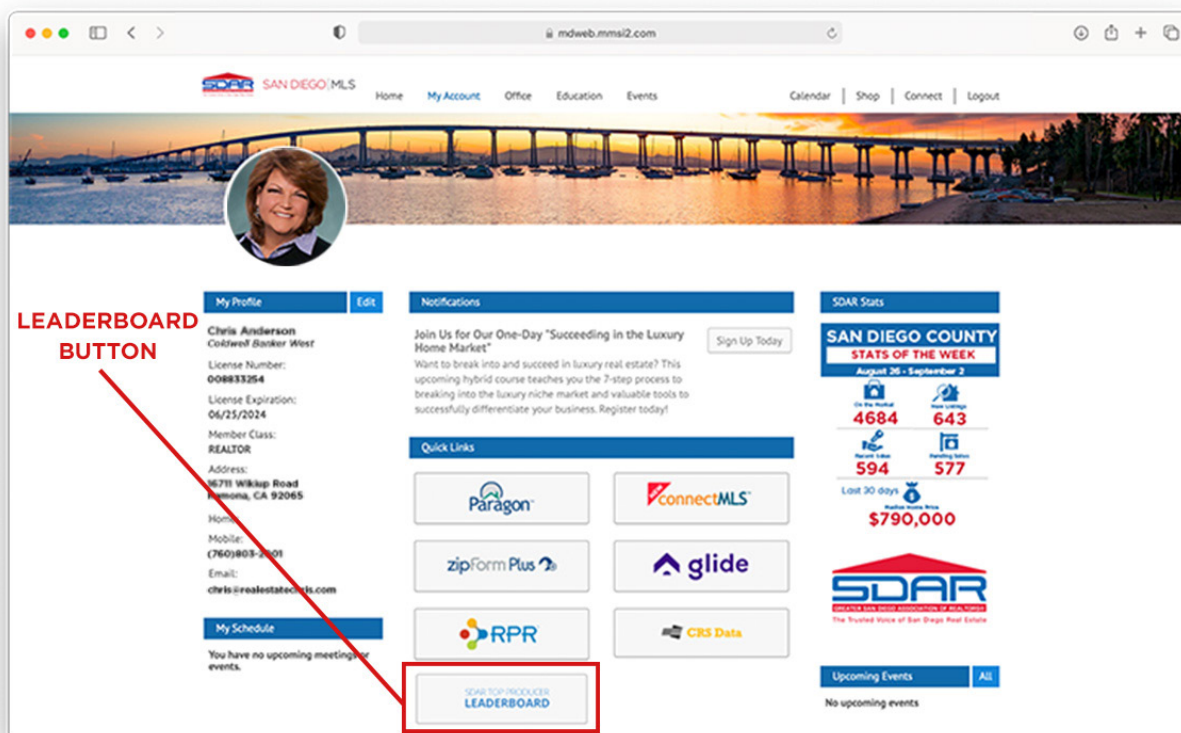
mdweb.mmsi2.com

SDAR SAN DIEGO | MLS

Home My Account Office Education Events

Calendar | Shop | Connect | Logout

LEADERBOARD BUTTON

My Profile Edit

Chris Anderson
Coldwell Banker West

License Number:
008833254

License Expiration:
06/25/2024

Member Class:
REALTOR

Address:
16711 Wikiup Road
Ramona, CA 92065

Home:

Mobile:
(760)803-2001

Email:
chris@realestatechris.com

My Schedule

You have no upcoming meetings or events.

Notifications

Join Us for Our One-Day "Succeeding in the Luxury Home Market"

Sign Up Today

Want to break into and succeed in luxury real estate? This upcoming hybrid course teaches you the 7-step process to breaking into the luxury niche market and valuable tools to successfully differentiate your business. Register today!

Quick Links

Paragon

connectMLS

zipForm Plus

glide

RPR

CRS Data

SDAR TOP PRODUCER
LEADERBOARD

SDAR Stats

SAN DIEGO COUNTY
STATS OF THE WEEK
August 26 - September 2

On the Market
4684

New Listings
643

Recent Sales
594

Pending Sales
577

Last 30 days
Median Home Price
$790,000

SDAR
GREATER SAN DIEGO ASSOCIATION OF REALTORS®
The Trusted Voice of San Diego Real Estate

Upcoming Events All

No upcoming events